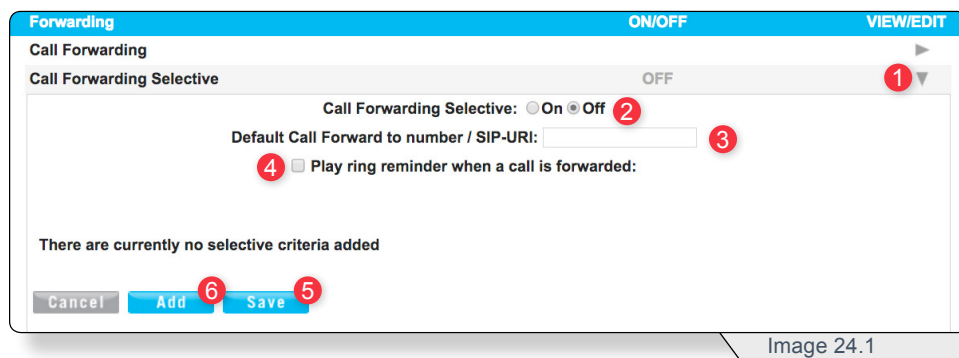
| Forwarding | ON/OFF | VIEW/EDIT |
|---|---|---|
| Call Forwarding | | |
| Call Forwarding Selective | OFF | 1 |

Call Forwarding Selective: On Off 2

Default Call Forward to number / SIP-URI: 3

4 Play ring reminder when a call is forwarded:

There are currently no selective criteria added

Cancel Add 6 Save 5

Image 24.1